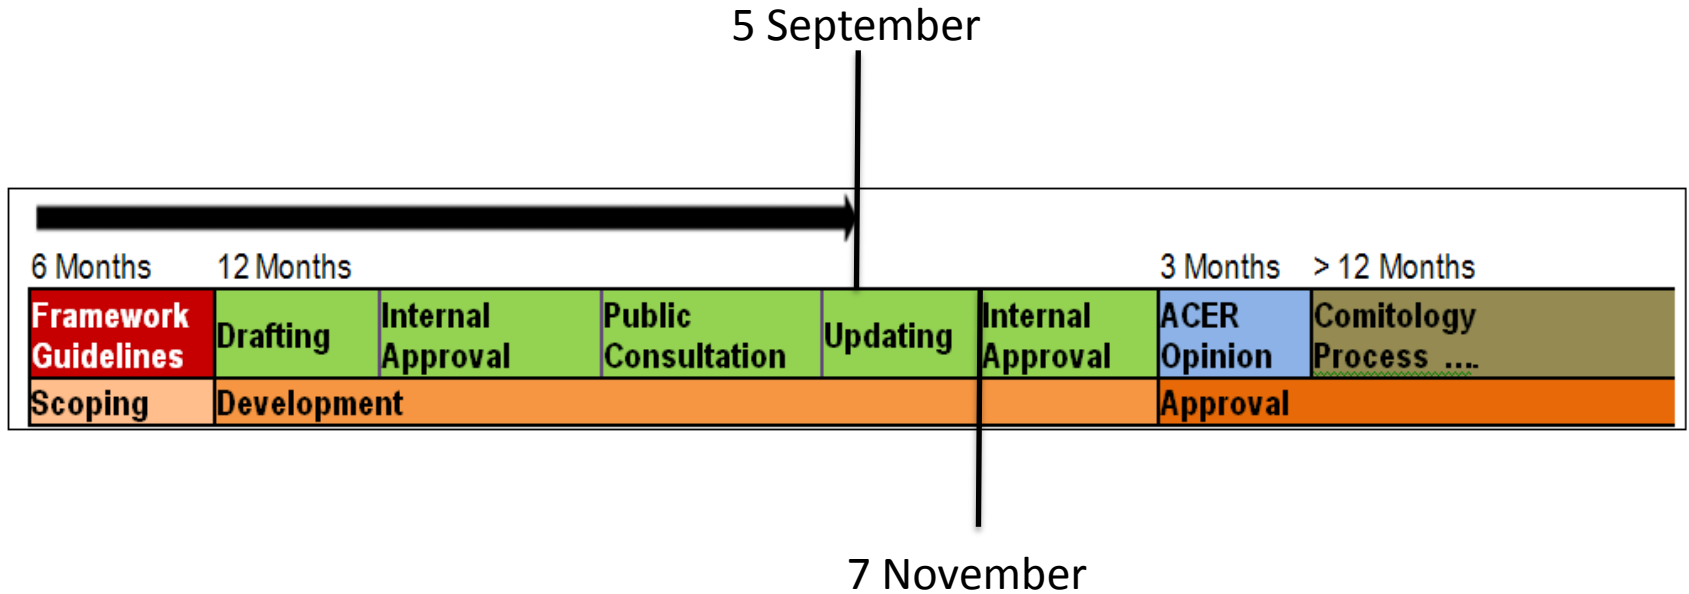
5 September

6 Months 12 Months 3 Months > 12 Months

| Framework Guidelines | Drafting | Internal Approval | Public Consultation | Updating | Internal Approval | ACER Opinion | Comitology Process .... |
|---|---|---|---|---|---|---|---|
| Scoping | Development | | | | | Approval | |

7 November